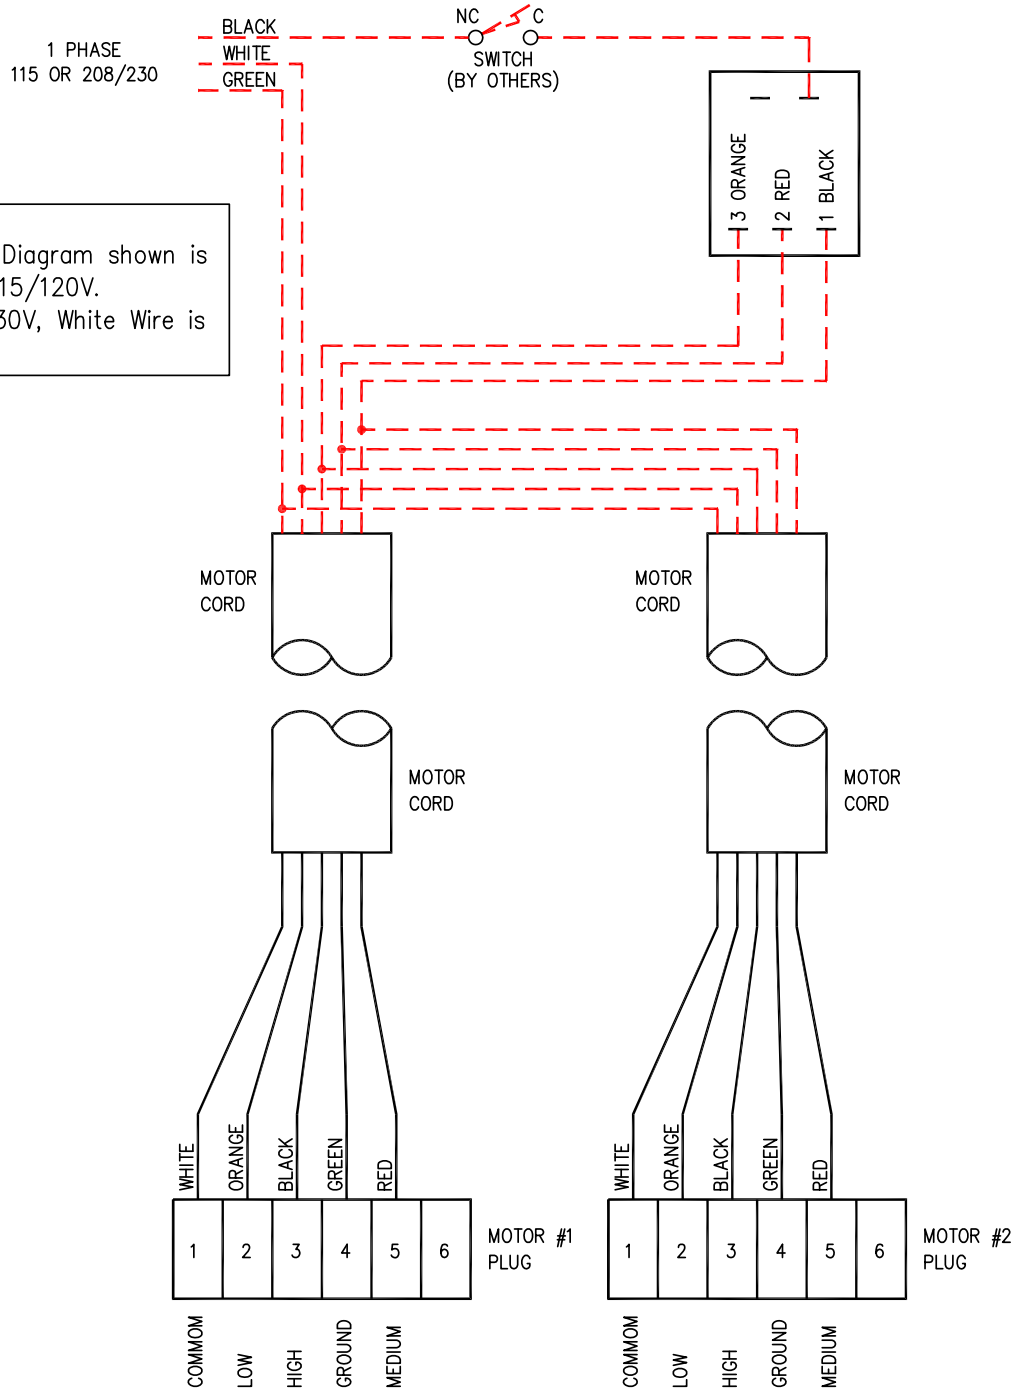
1 PHASE
115 OR 208/230

BLACK
WHITE
GREEN

NC
C
SWITCH
(BY OTHERS)

3 ORANGE
2 RED
1 BLACK

Diagram shown is
15/120V.
30V, White Wire is

MOTOR
CORD

MOTOR
CORD

MOTOR
CORD

MOTOR
CORD

WHITE
ORANGE
BLACK
GREEN
RED

| 1 | 2 | 3 | 4 | 5 | 6 |
|---|---|---|---|---|---|

MOTOR #1
PLUG

COMMOM
LOW
HIGH
GROUND
MEDIUM

WHITE
ORANGE
BLACK
GREEN
RED

| 1 | 2 | 3 | 4 | 5 | 6 |
|---|---|---|---|---|---|

MOTOR #2
PLUG

COMMOM
LOW
HIGH
GROUND
MEDIUM